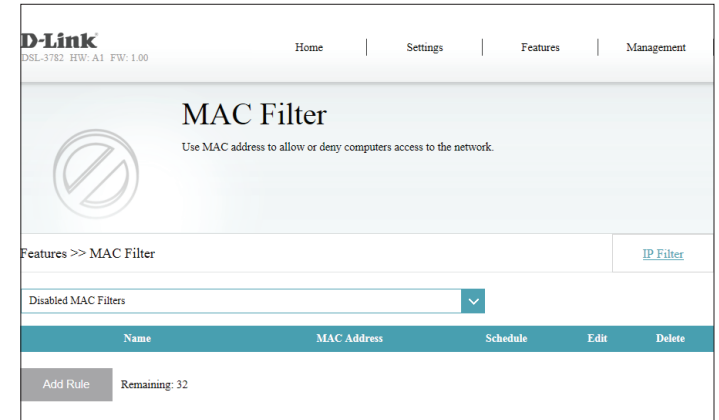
D-Link
DSL-3782 HW: A1 FW: 1.00

Home | Settings | Features | Management

MAC Filter

Use MAC address to allow or deny computers access to the network.

Features >> MAC Filter

IP Filter

Disabled MAC Filters

| Name | MAC Address | Schedule | Edit | Delete |
|---|---|---|---|---|

Add Rule Remaining: 32